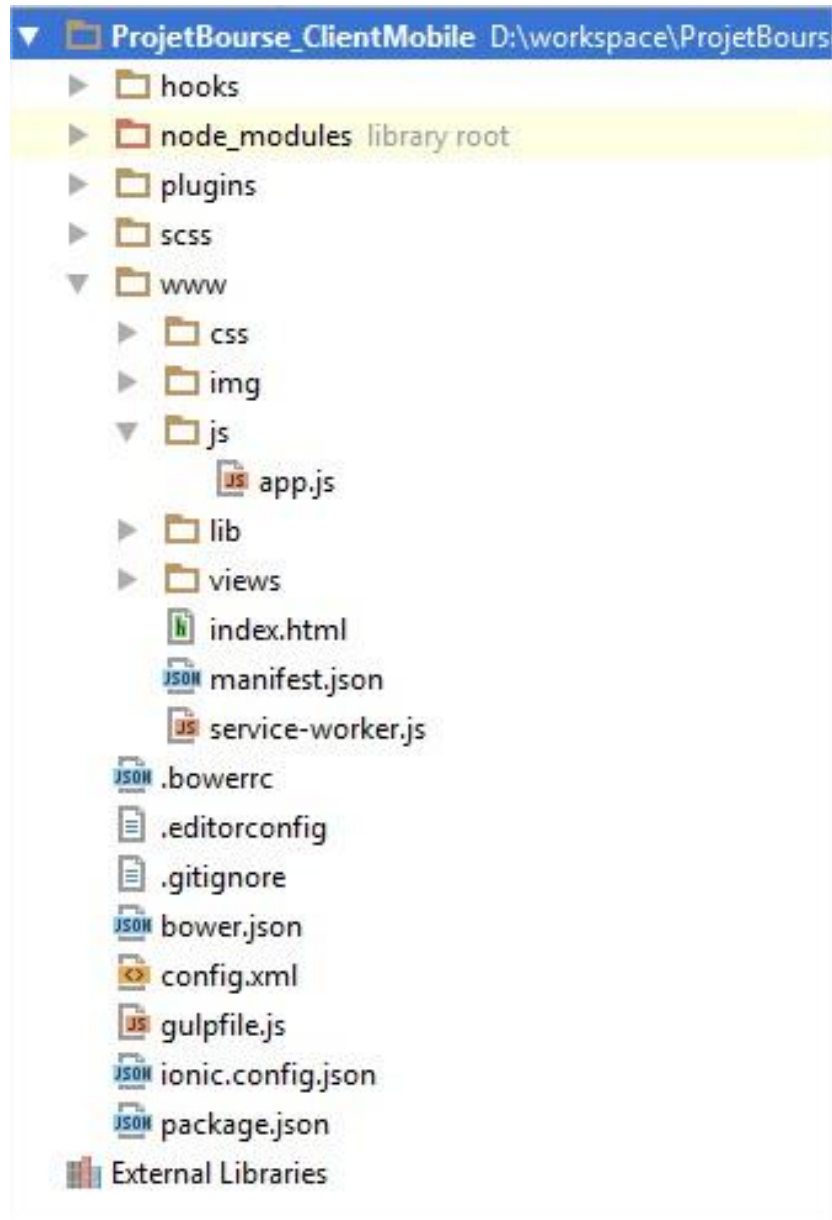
ProjetBourse_ClientMobile D:\workspace\ProjetBours
hooks
node_modules library root
plugins
scss
www
css
img
js
JS app.js
lib
views
index.html
JSON manifest.json
JS service-worker.js
JSON .bowerrc
.editorconfig
.gitignore
JSON bower.json
config.xml
JS gulpfile.js
JSON ionic.config.json
JSON package.json
External Libraries